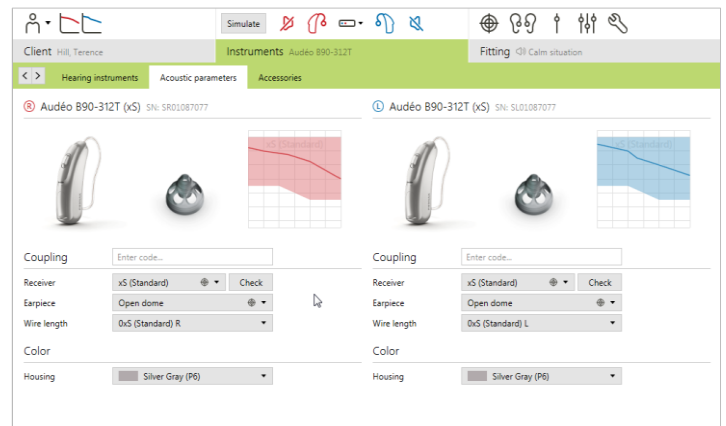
Simulate

Client Hill, Terence

Instruments Audéo B90-312T

Fitting Calm situation

< >

Hearing instruments

Acoustic parameters

Accessories

R Audéo B90-312T (xS) SN: SR01087077

xS (Standard)

Coupling

Enter code...

Receiver

xS (Standard)

Check

Earpiece

Open dome

Wire length

0xS (Standard) R

Color

Housing

Silver Gray (P6)

L Audéo B90-312T (xS) SN: SL01087077

xS (Standard)

Coupling

Enter code...

Receiver

xS (Standard)

Check

Earpiece

Open dome

Wire length

0xS (Standard) L

Color

Housing

Silver Gray (P6)